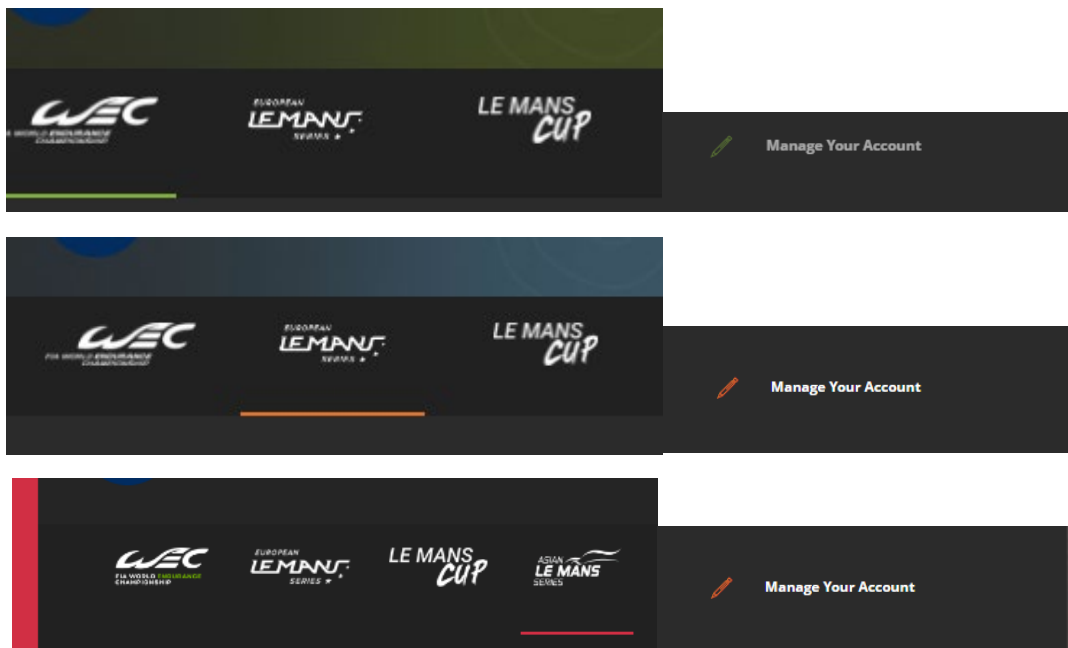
WEC
FIA WORLD ENDURANCE CHAMPIONSHIP

EUROPEAN LE MANS SERIES

LE MANS CUP

Manage Your Account

WEC
FIA WORLD ENDURANCE CHAMPIONSHIP

EUROPEAN LE MANS SERIES

LE MANS CUP

Manage Your Account

WEC
FIA WORLD ENDURANCE CHAMPIONSHIP

EUROPEAN LE MANS SERIES

LE MANS CUP

ASIAN LE MANS SERIES

Manage Your Account